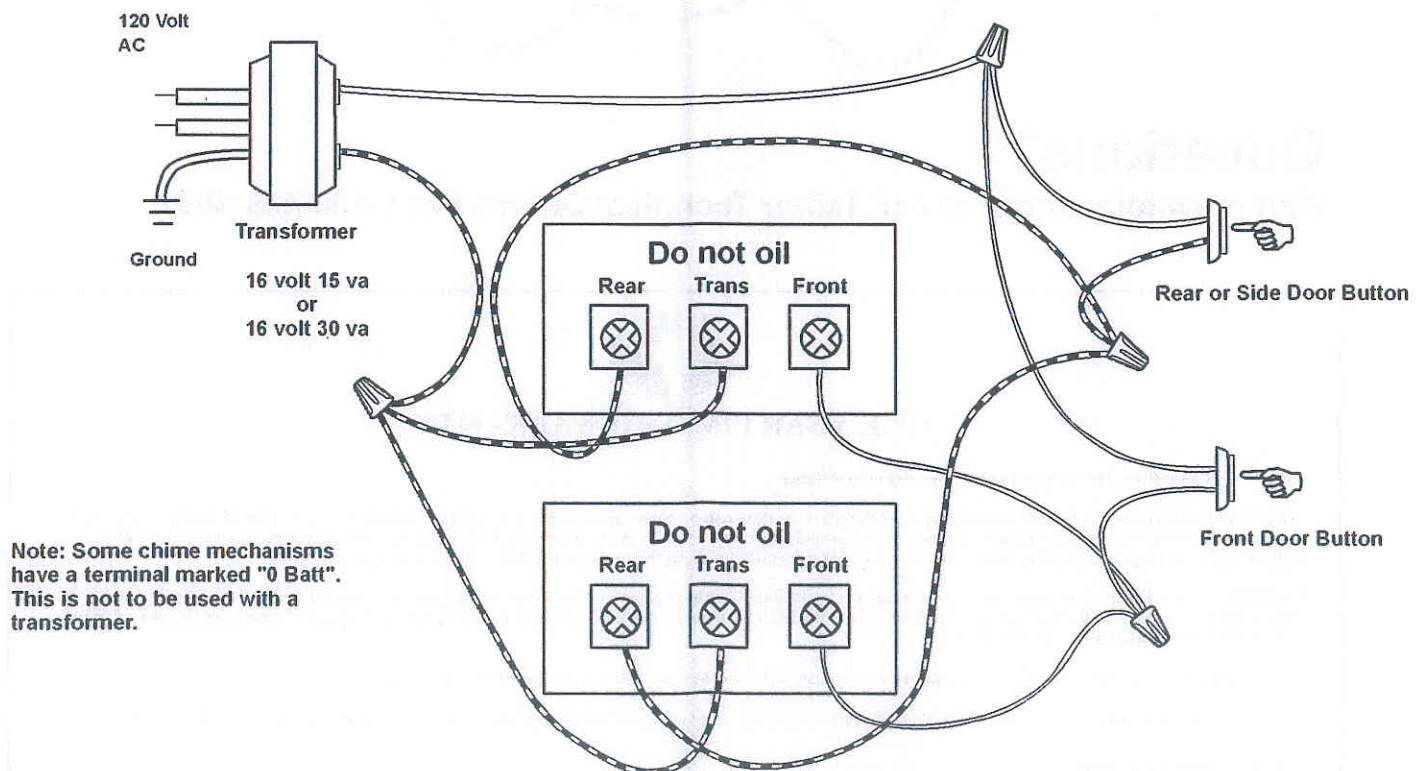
120 Volt
AC

Transformer

Ground

16 volt 15 va
or
16 volt 30 va

Do not oil
Rear Trans Front

Rear or Side Door Button

Do not oil
Rear Trans Front

Front Door Button

Note: Some chime mechanisms have a terminal marked "0 Batt". This is not to be used with a transformer.